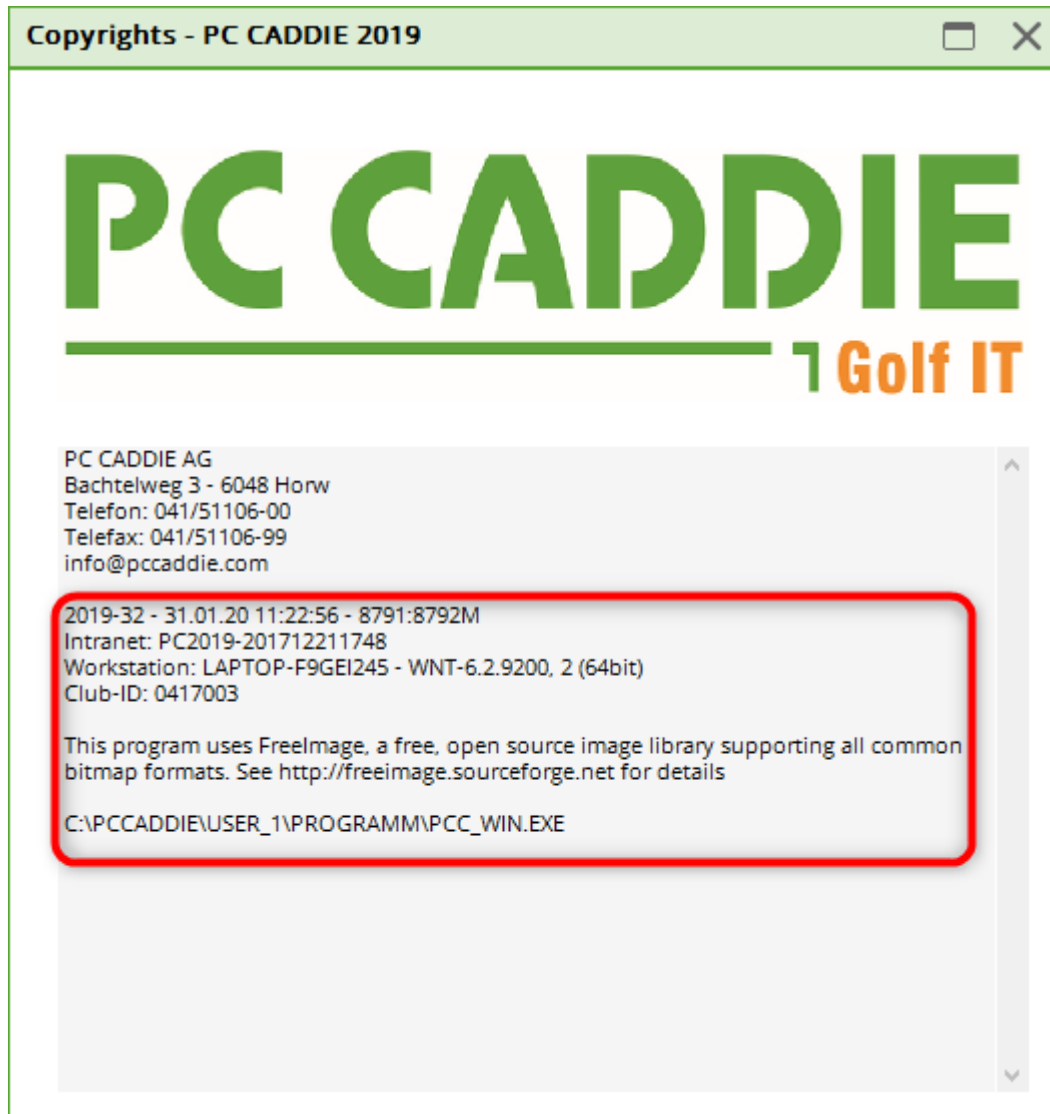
Copyrights - PC CADDIE 2019

PC CADDIE
Golf IT

PC CADDIE AG
Bachtelweg 3 - 6048 Horw
Telefon: 041/51106-00
Telefax: 041/51106-99
info@pccaddie.com

2019-32 - 31.01.20 11:22:56 - 8791:8792M
Intranet: PC2019-201712211748
Workstation: LAPTOP-F9GEI245 - WNT-6.2.9200, 2 (64bit)
Club-ID: 0417003

This program uses FreeImage, a free, open source image library supporting all common bitmap formats. See http://freeimage.sourceforge.net for details

C:\PCCADDIE\USER_1\PROGRAMM\PCC_WIN.EXE